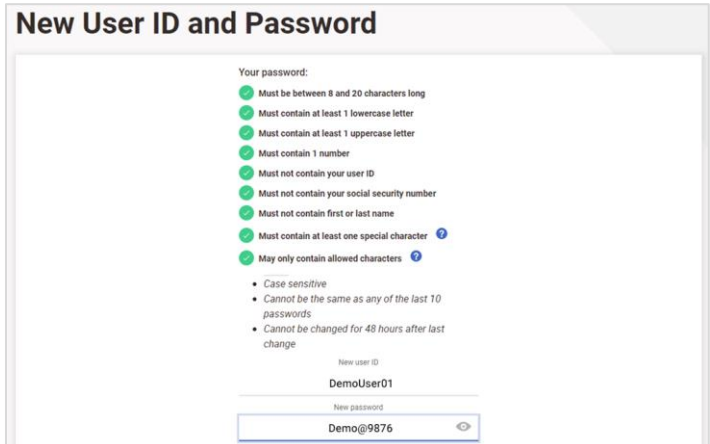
New User ID and Password

Your password:

Must be between 8 and 20 characters long

Must contain at least 1 lowercase letter

Must contain at least 1 uppercase letter

Must contain 1 number

Must not contain your user ID

Must not contain your social security number

Must not contain first or last name

Must contain at least one special character ?

May only contain allowed characters ?

- Case sensitive
- Cannot be the same as any of the last 10 passwords
- Cannot be changed for 48 hours after last change

New user ID

DemoUser01

New password

Demo@9876